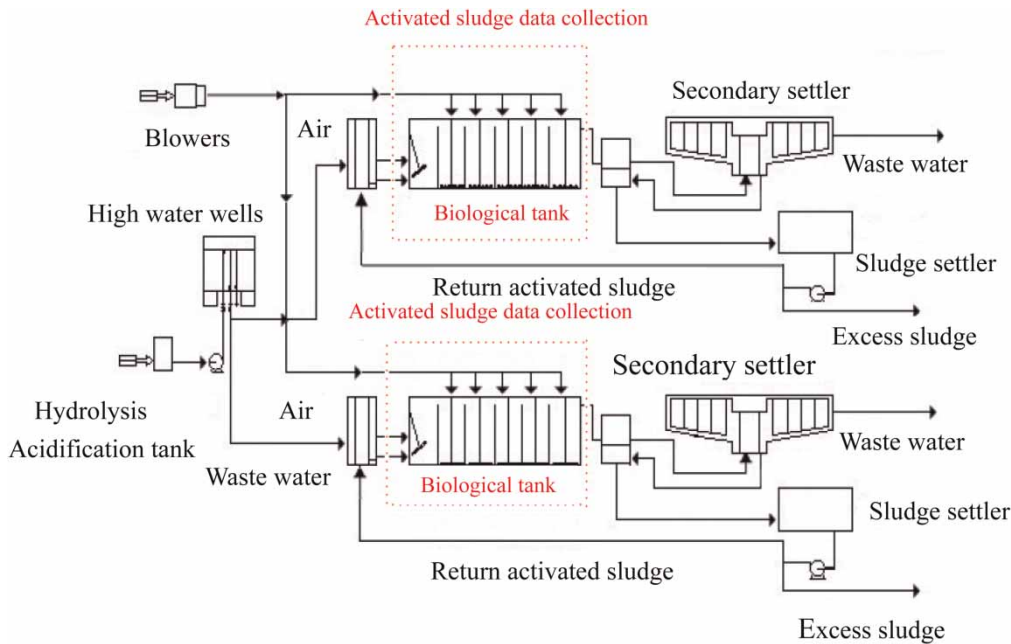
Activated sludge data collection

Blowers

Air

Secondary settler

Waste water

High water wells

Biological tank

Sludge settler

Return activated sludge

Activated sludge data collection

Excess sludge

Secondary settler

Hydrolysis Acidification tank

Air

Waste water

Waste water

Biological tank

Sludge settler

Return activated sludge

Excess sludge